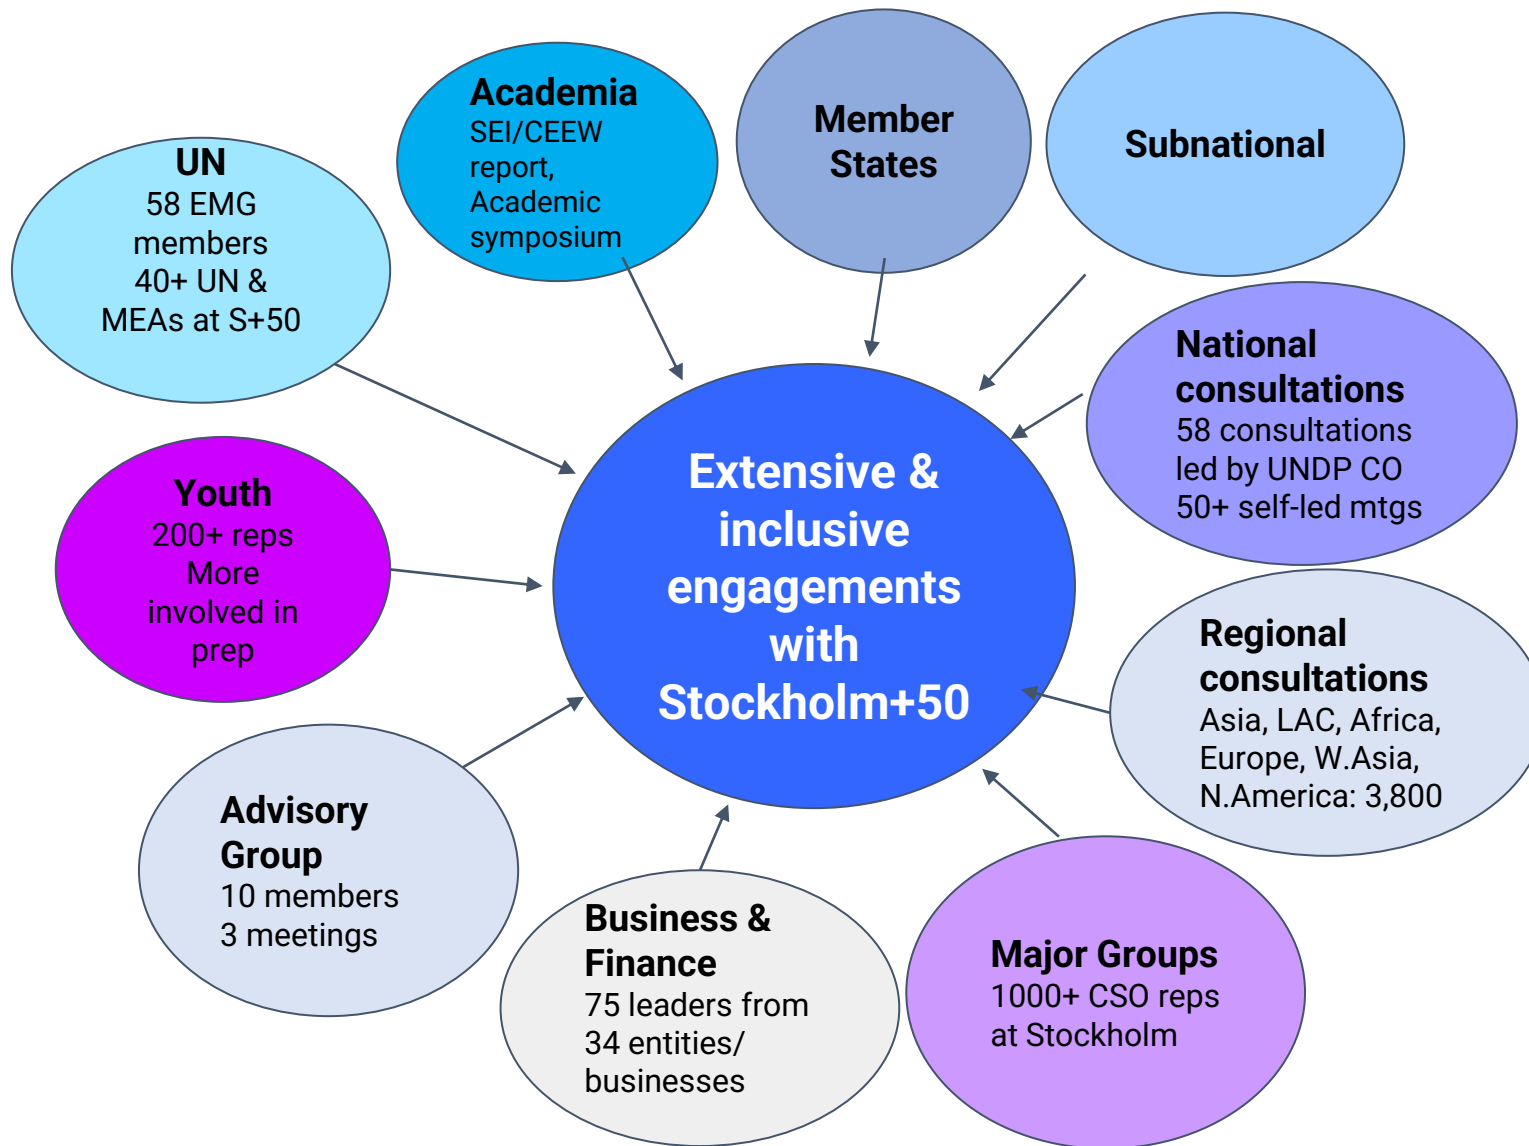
Academia
SEI/CEEW report, Academic symposium

Member States

Subnational

UN
58 EMG members
40+ UN & MEAs at S+50

National consultations
58 consultations led by UNDP CO
50+ self-led mtgs

Youth
200+ reps
More involved in prep

Extensive & inclusive engagements with Stockholm+50

Regional consultations
Asia, LAC, Africa, Europe, W.Asia, N.America: 3,800

Advisory Group
10 members
3 meetings

Business & Finance
75 leaders from 34 entities/ businesses

Major Groups
1000+ CSO reps at Stockholm